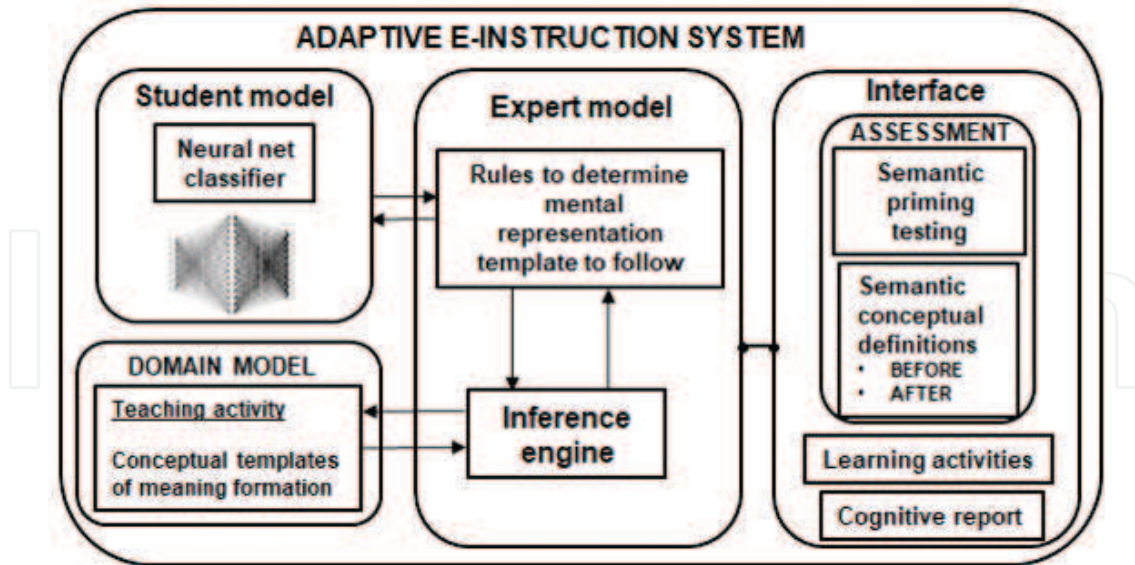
ADAPTIVE E-INSTRUCTION SYSTEM

Student model

Neural net classifier

Expert model

Rules to determine mental representation template to follow

Interface

ASSESSMENT

Semantic priming testing

Semantic conceptual definitions
• BEFORE
• AFTER

DOMAIN MODEL

Teaching activity

Conceptual templates of meaning formation

Inference engine

Learning activities

Cognitive report